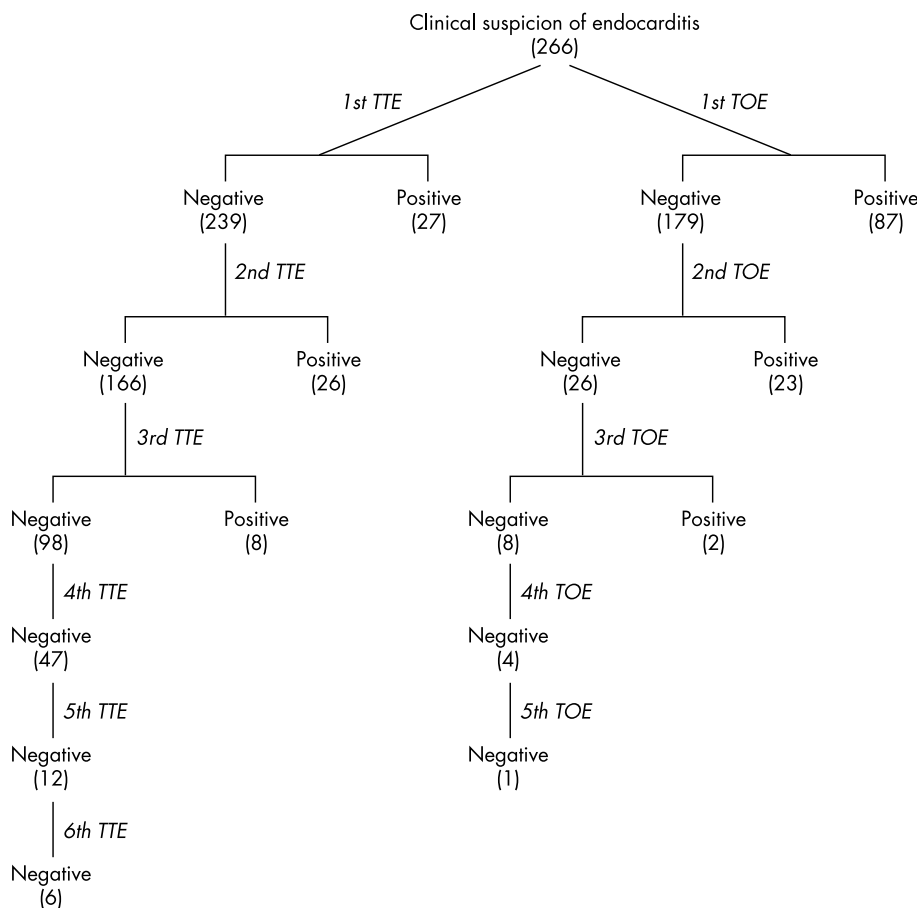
Clinical suspicion of endocarditis
(266)

1st TTE

1st TOE

Negative
(239)

Positive
(27)

Negative
(179)

Positive
(87)

2nd TTE

2nd TOE

Negative
(166)

Positive
(26)

Negative
(26)

Positive
(23)

3rd TTE

3rd TOE

Negative
(98)

Positive
(8)

Negative
(8)

Positive
(2)

4th TTE

4th TOE

Negative
(47)

Negative
(4)

5th TTE

5th TOE

Negative
(12)

Negative
(1)

6th TTE

Negative
(6)